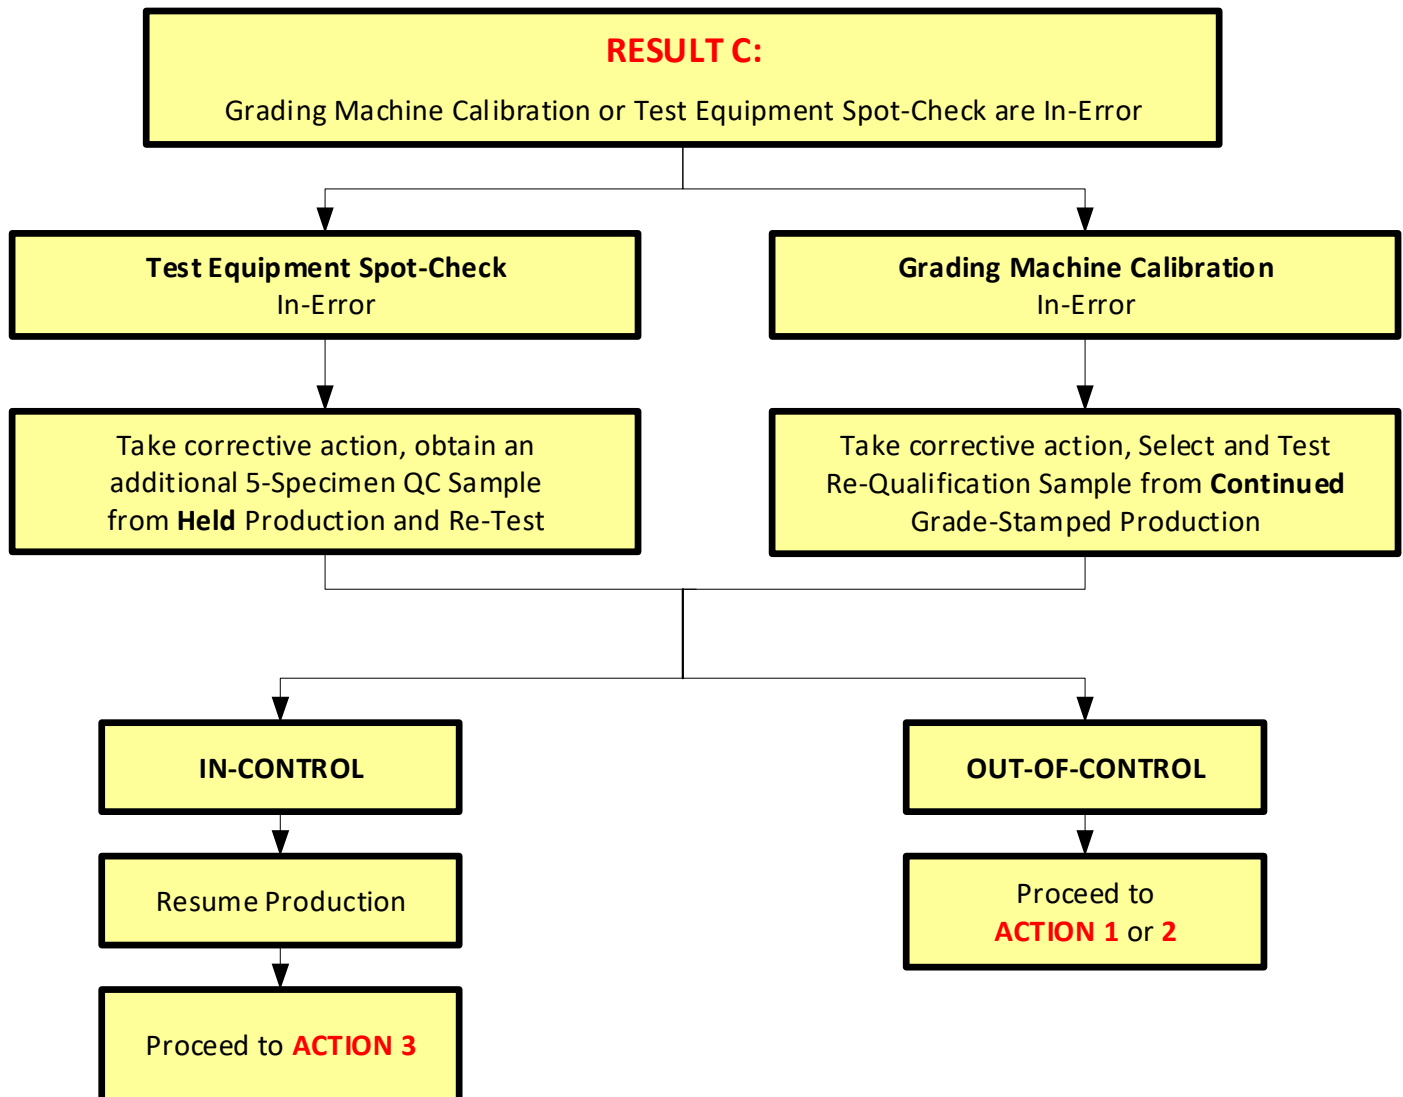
RESULT C:

Grading Machine Calibration or Test Equipment Spot-Check are In-Error

Test Equipment Spot-Check
In-Error

Take corrective action, obtain an additional 5-Specimen QC Sample from **Held** Production and Re-Test

Grading Machine Calibration
In-Error

Take corrective action, Select and Test Re-Qualification Sample from **Continued** Grade-Stamped Production

IN-CONTROL

Resume Production

Proceed to ACTION 3

OUT-OF-CONTROL

Proceed to ACTION 1 or 2